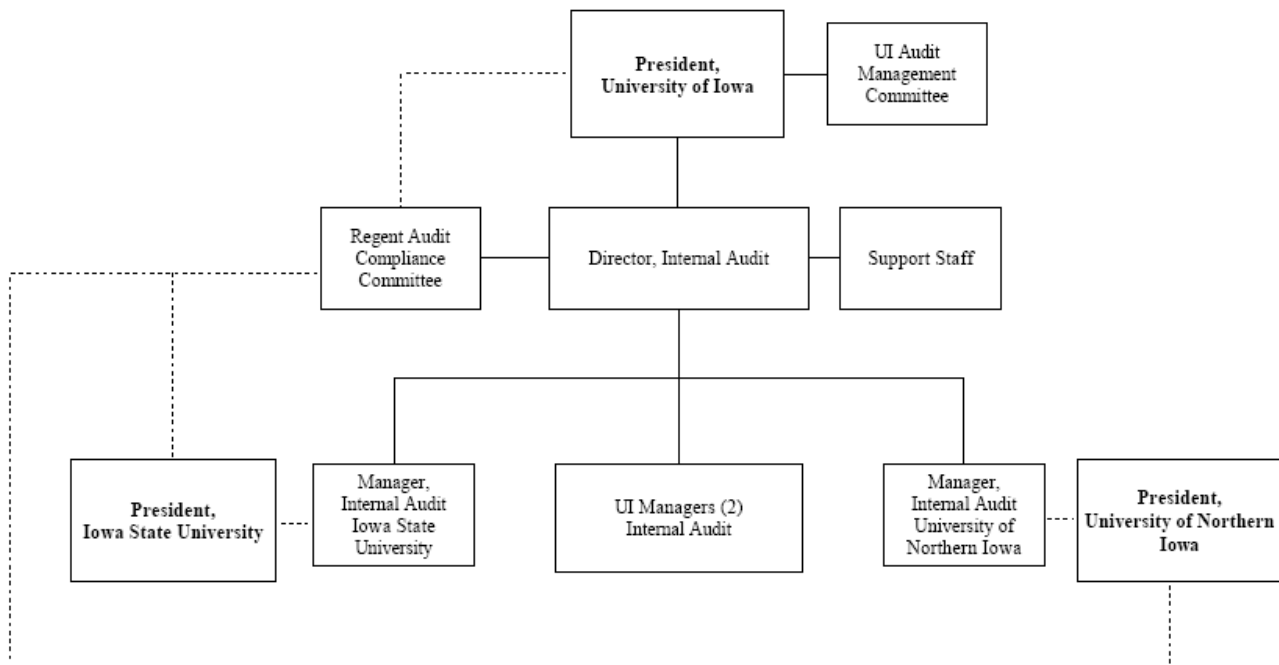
President, University of Iowa

UI Audit Management Committee

Regent Audit Compliance Committee

Director, Internal Audit

Support Staff

President, Iowa State University

Manager, Internal Audit Iowa State University

UI Managers (2) Internal Audit

Manager, Internal Audit University of Northern Iowa

President, University of Northern Iowa